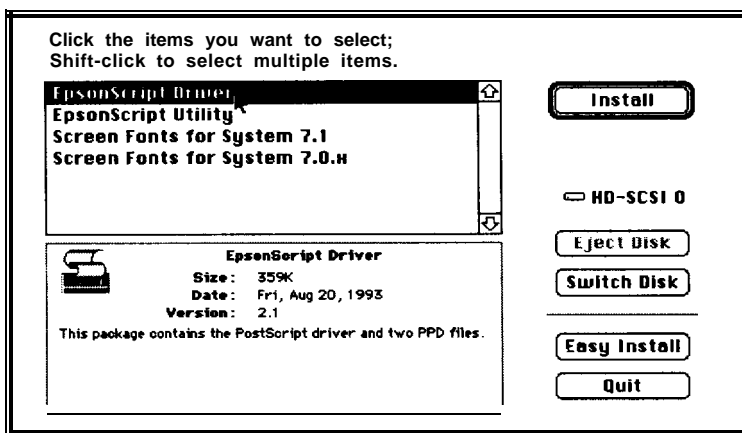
Click the items you want to select;
Shift-click to select multiple items.

EpsonScript Driver
EpsonScript Utility
Screen Fonts for System 7.1
Screen Fonts for System 7.0.H

Install

HD-SCSI 0

EpsonScript Driver
Size: 359K
Date: Fri, Aug 20, 1993
Version: 2.1
This package contains the PostScript driver and two PPD files.

Eject Disk

Switch Disk

Easy Install

Quit